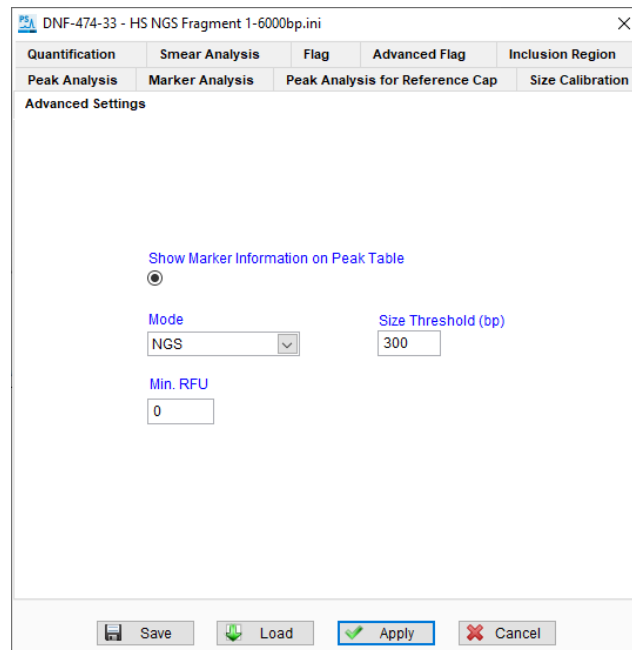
DNF-474-33 - HS NGS Fragment 1-6000bp.ini

Quantification | Smear Analysis | Flag | Advanced Flag | Inclusion Region
Peak Analysis | Marker Analysis | Peak Analysis for Reference Cap | Size Calibration
Advanced Settings

Show Marker Information on Peak Table

Mode
NGS

Size Threshold (bp)
300

Min. RFU
0

Save
Load
Apply
Cancel